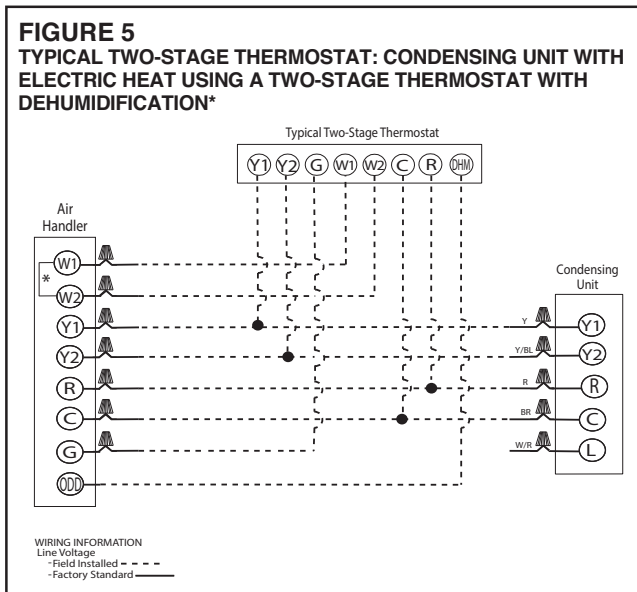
FIGURE 5
TYPICAL TWO-STAGE THERMOSTAT: CONDENSING UNIT WITH ELECTRIC HEAT USING A TWO-STAGE THERMOSTAT WITH DEHUMIDIFICATION*

Typical Two-Stage Thermostat

Y1 Y2 G W1 W2 C R DHM

Air Handler

W1
*
W2
Y1
Y2
R
C
G
ODD

Condensing Unit

Y
Y1
Y/BL
Y2
R
R
BR
C
W/R
L

WIRING INFORMATION
Line Voltage
-Field Installed
-Factory Standard